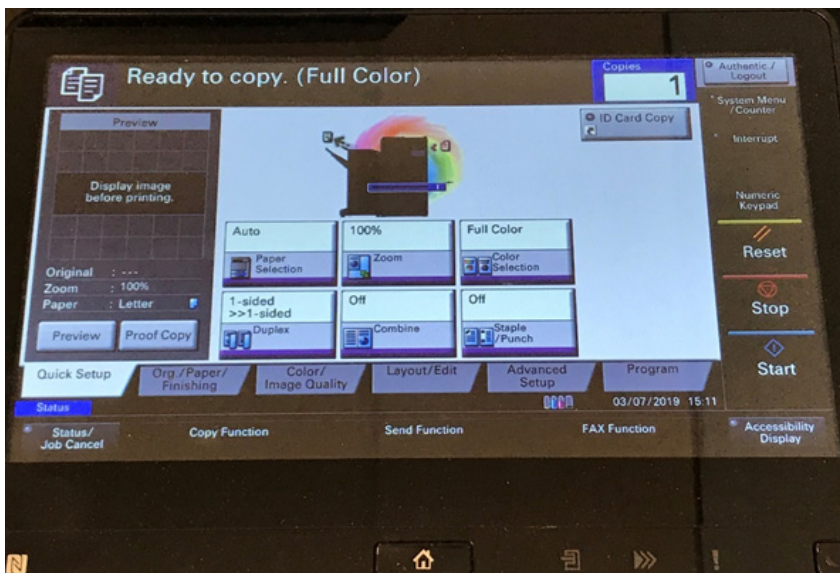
Ready to copy. (Full Color)

Copies
1

Authentic./Logout

System Menu/Counter

Interrupt

Numeric Keypad

Reset

Stop

Start

Preview

Display image before printing.

Original : ---
Zoom : 100%
Paper : Letter

Preview

Proof Copy

ID Card Copy

Auto
Paper Selection

100%
Zoom

Full Color
Color Selection

1-sided >>1-sided
Duplex

Off
Combine

Off
Staple/Punch

Quick Setup

Org./Paper/Finishing

Color/Image Quality

Layout/Edit

Advanced Setup

Program

Status

03/07/2019 15:11

Status/Job Cancel

Copy Function

Send Function

FAX Function

Accessibility Display